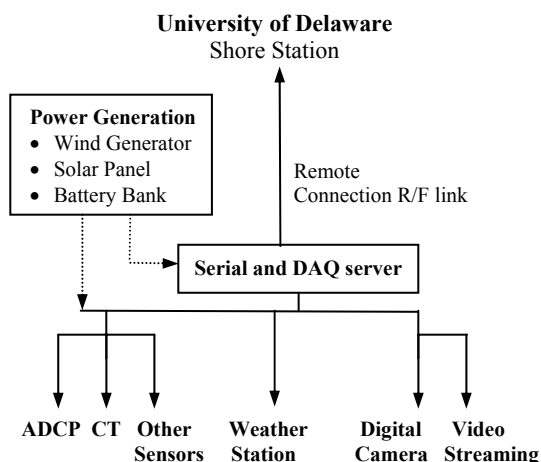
University of Delaware
Shore Station

Power Generation
- Wind Generator
- Solar Panel
- Battery Bank

Remote Connection R/F link

Serial and DAQ server

ADCP CT Other Sensors Weather Station Digital Camera Video Streaming